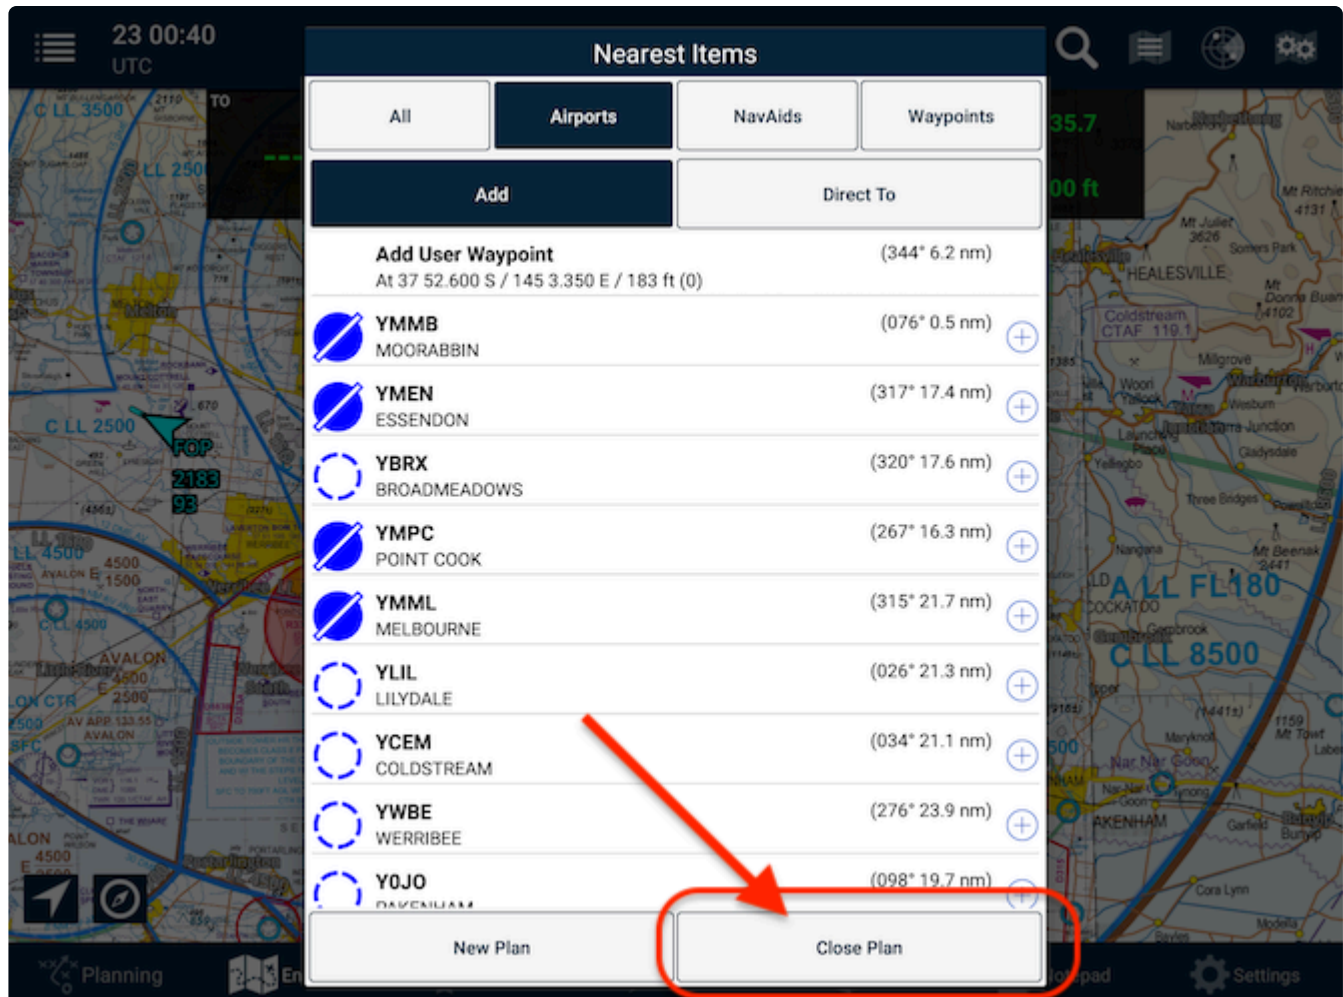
23 00:40
UTC

Nearest Items

All
Airports
NavAids
Waypoints

Add
Direct To

Add User Waypoint
At 37 52.600 S / 145 3.350 E / 183 ft (0)
(344° 6.2 nm)

YMMB
MOORABBIN
(076° 0.5 nm)

YMEN
ESSENDON
(317° 17.4 nm)

YBRX
BROADMEADOWS
(320° 17.6 nm)

YMPC
POINT COOK
(267° 16.3 nm)

YMML
MELBOURNE
(315° 21.7 nm)

YLIL
LILYDALE
(026° 21.3 nm)

YCEM
COLDSTREAM
(034° 21.1 nm)

YWBE
WERRIBEE
(276° 23.9 nm)

YOJO
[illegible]
(098° 19.7 nm)

New Plan
Close Plan

Planning
Settings

C LL 3500
C LL 2500
C LL 4500
35.7
00 ft
HEALESVILLE
Coldstream
CTAF 119.1
A LL FL180
C LL 8500
AVALON
4500
1500
2500
ALON
2183
93
TO
FOP